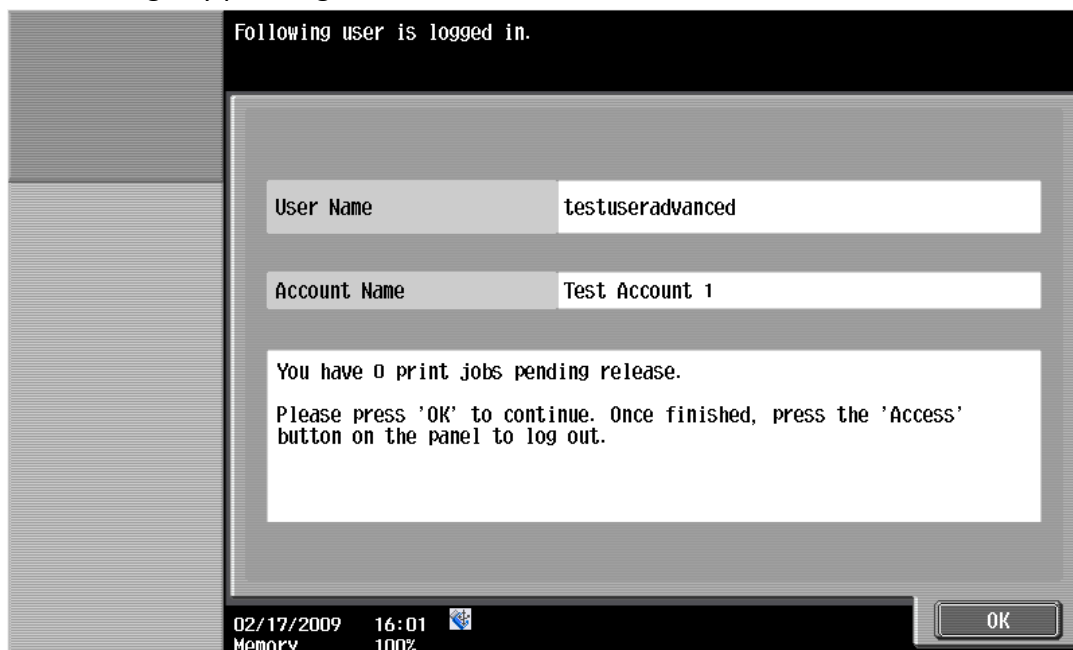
Following user is logged in.

User Name testuseradvanced

Account Name Test Account 1

You have 0 print jobs pending release.

Please press 'OK' to continue. Once finished, press the 'Access' button on the panel to log out.

02/17/2009 16:01
Memory 100%

OK